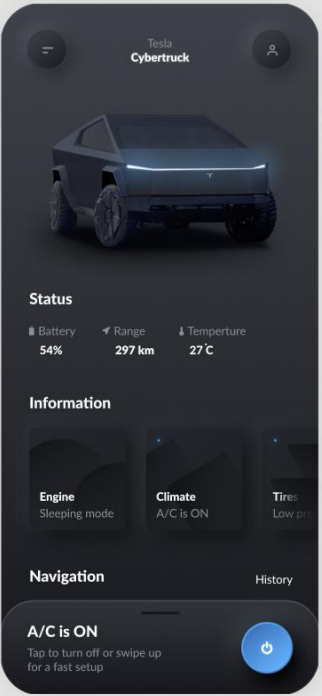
Tesla
Cybertruck

Status

Battery
54%

Range
297 km

Temperture
27°C

Information

Engine
Sleeping mode

Climate
A/C is ON

Tires
Low pr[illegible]

Navigation

History

A/C is ON
Tap to turn off or swipe up for a fast setup